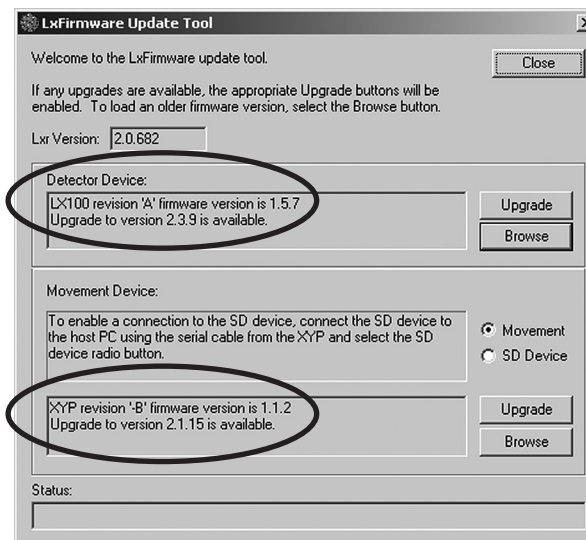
LxFirmware Update Tool

Welcome to the LxFirmware update tool.

Close

If any upgrades are available, the appropriate Upgrade buttons will be enabled. To load an older firmware version, select the Browse button.

Lxr Version: 2.0.682

Detector Device:

LX100 revision 'A' firmware version is 1.5.7
Upgrade to version 2.3.9 is available.

Upgrade

Browse

Movement Device:

To enable a connection to the SD device, connect the SD device to the host PC using the serial cable from the XYP and select the SD device radio button.

Movement

SD Device

XYP revision '-B' firmware version is 1.1.2
Upgrade to version 2.1.15 is available.

Upgrade

Browse

Status: